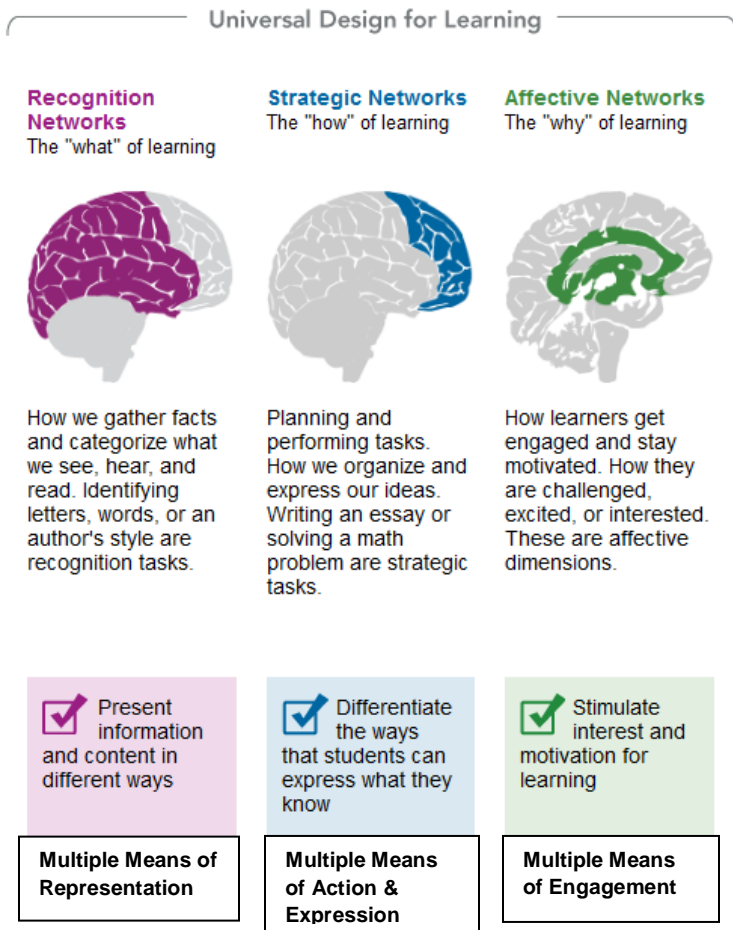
Universal Design for Learning

Recognition Networks
The "what" of learning

How we gather facts and categorize what we see, hear, and read. Identifying letters, words, or an author's style are recognition tasks.

Present information and content in different ways

Multiple Means of Representation

Strategic Networks
The "how" of learning

Planning and performing tasks. How we organize and express our ideas. Writing an essay or solving a math problem are strategic tasks.

Differentiate the ways that students can express what they know

Multiple Means of Action & Expression

Affective Networks
The "why" of learning

How learners get engaged and stay motivated. How they are challenged, excited, or interested. These are affective dimensions.

Stimulate interest and motivation for learning

Multiple Means of Engagement